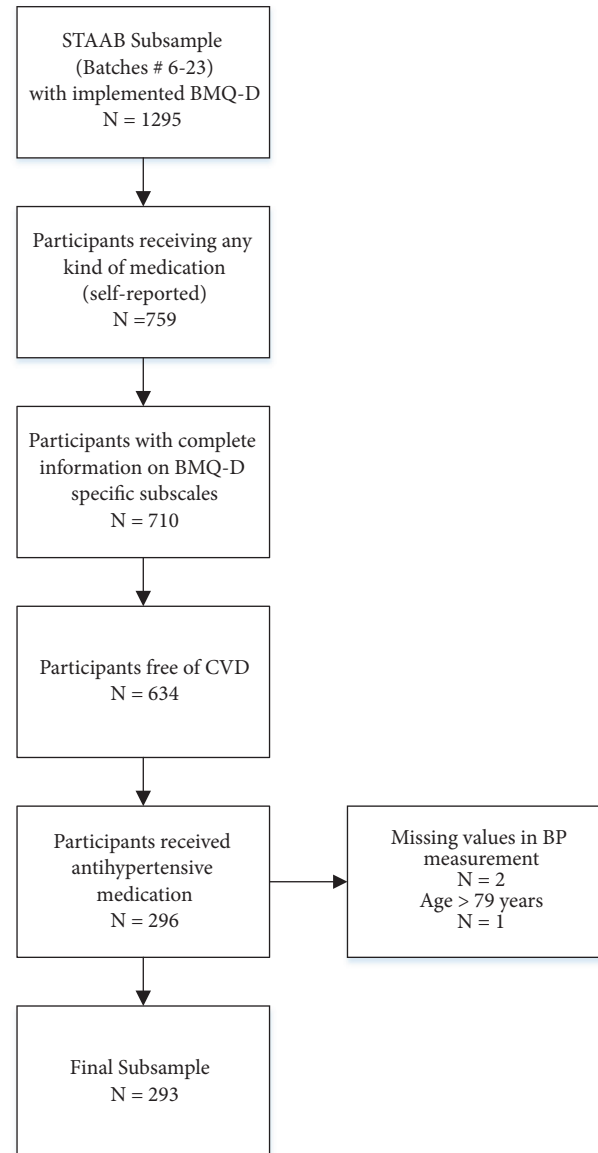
STAAB Subsample (Batches # 6-23) with implemented BMQ-D
N = 1295

Participants receiving any kind of medication (self-reported)
N =759

Participants with complete information on BMQ-D specific subscales
N = 710

Participants free of CVD
N = 634

Participants received antihypertensive medication
N = 296

Missing values in BP measurement
N = 2
Age > 79 years
N = 1

Final Subsample
N = 293